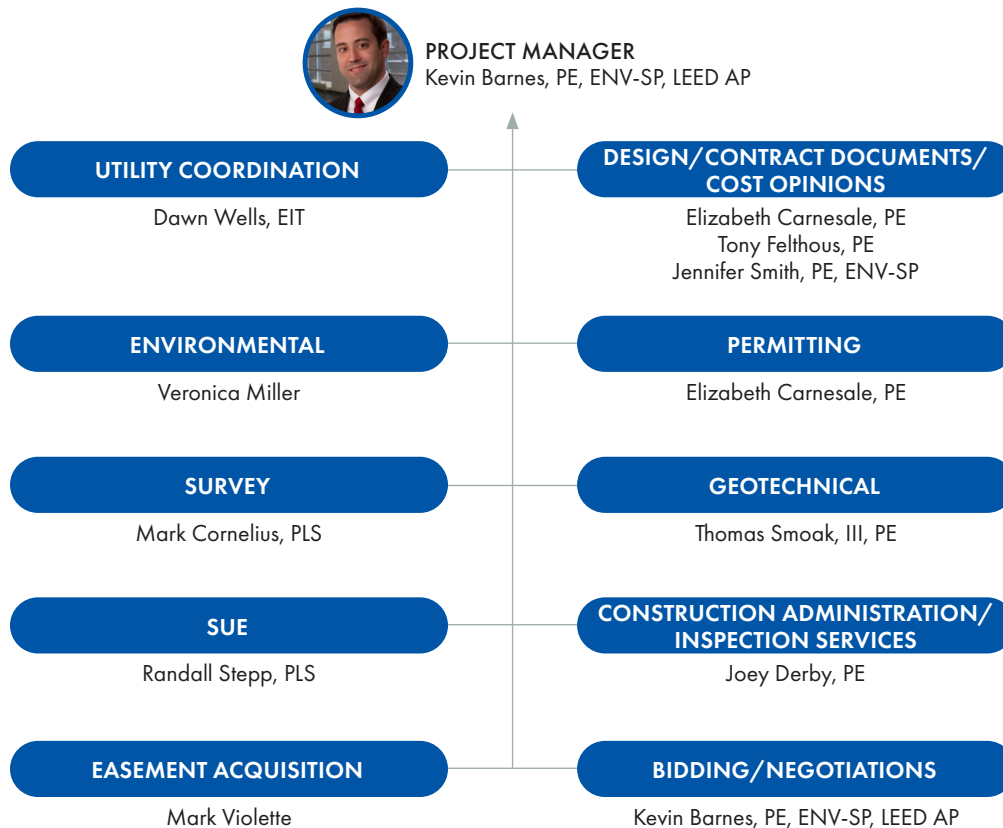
PROJECT MANAGER
Kevin Barnes, PE, ENV-SP, LEED AP

UTILITY COORDINATION

Dawn Wells, EIT

DESIGN/CONTRACT DOCUMENTS/ COST OPINIONS

Elizabeth Carnesale, PE
Tony Felthous, PE
Jennifer Smith, PE, ENV-SP

ENVIRONMENTAL

Veronica Miller

PERMITTING

Elizabeth Carnesale, PE

SURVEY

Mark Cornelius, PLS

GEOTECHNICAL

Thomas Smoak, III, PE

SUE

Randall Stepp, PLS

CONSTRUCTION ADMINISTRATION/ INSPECTION SERVICES

Joey Derby, PE

EASEMENT ACQUISITION

Mark Violette

BIDDING/NEGOTIATIONS

Kevin Barnes, PE, ENV-SP, LEED AP